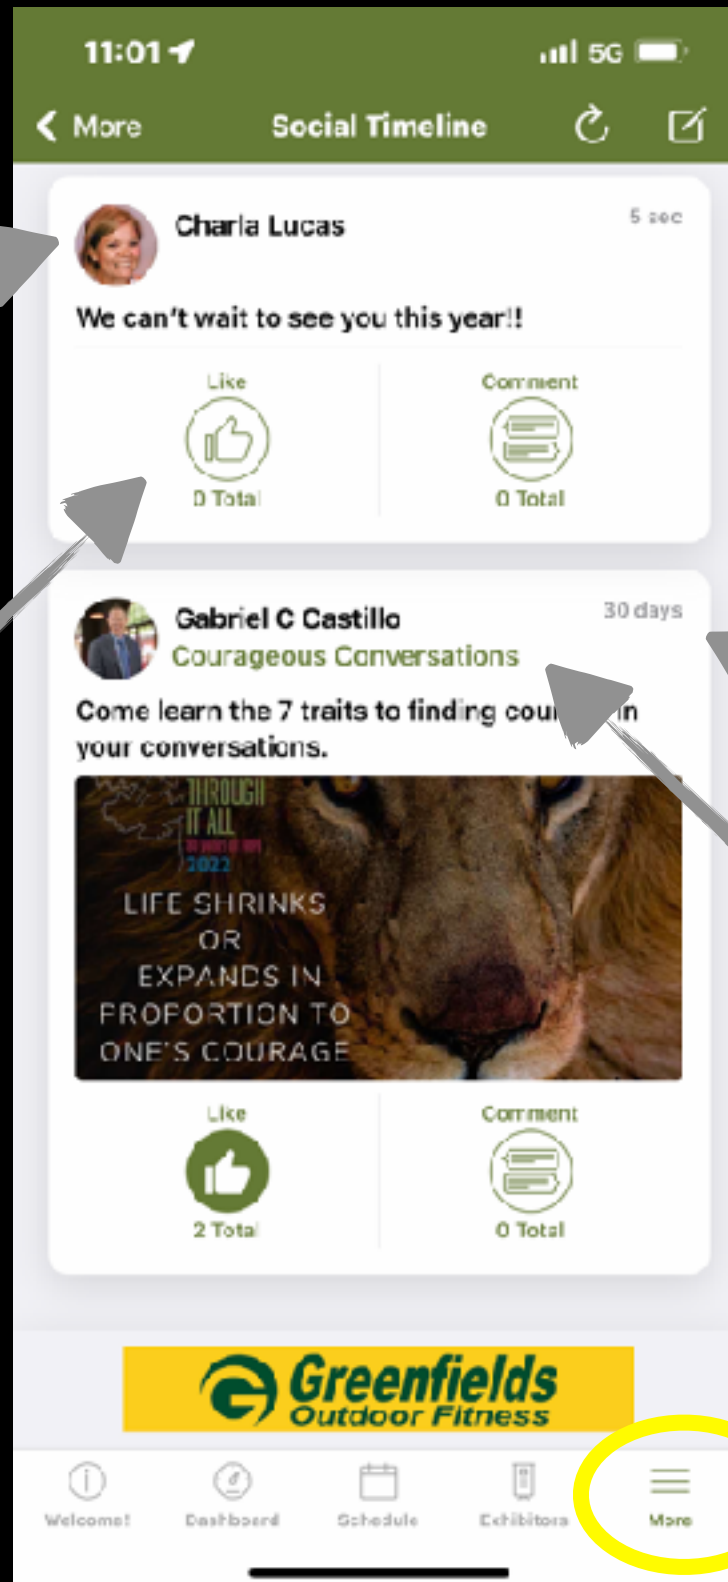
11:01

5G

More

Social Timeline

Charla Lucas

5 sec

We can't wait to see you this year!!

Like

0 Total

Comment

0 Total

Gabriel C Castillo

30 days

Courageous Conversations

Come learn the 7 traits to finding cou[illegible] in your conversations.

THROUGH IT ALL

2022

LIFE SHRINKS OR EXPANDS IN PROPORTION TO ONE'S COURAGE

Like

2 Total

Comment

0 Total

Greenfields Outdoor Fitness

Welcome!

Dashboard

Schedule

Exhibitors

More